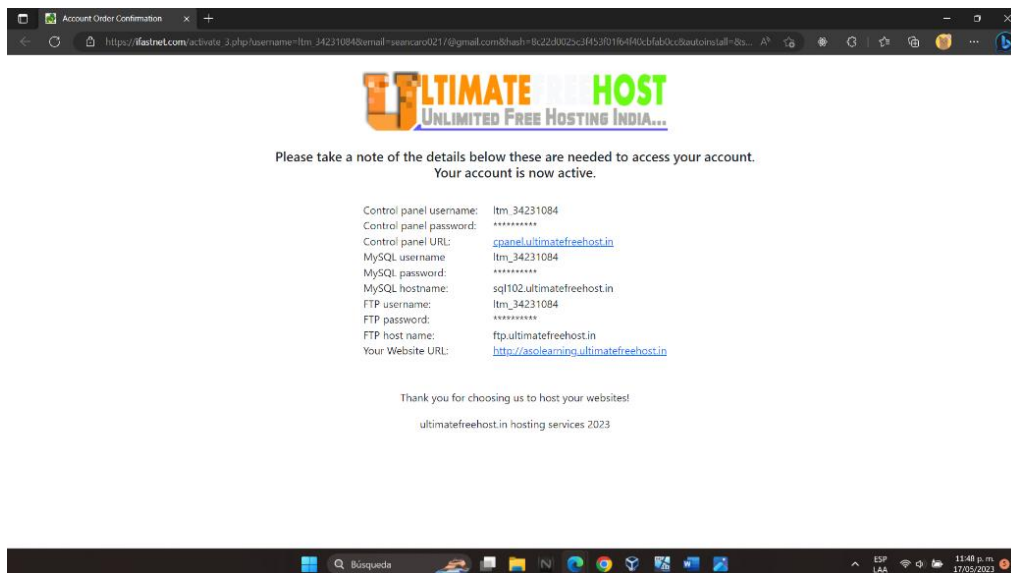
Account Order Confirmation

https://ifastnet.com/activate_3.php?username=ltm_34231084&email=seancaro0217@gmail.com&hash=8c22d0025c3f453f01fb4f40cbfab0cc&autoinstall=&s...

ULTIMATE FREE HOST
UNLIMITED FREE HOSTING INDIA...

Please take a note of the details below these are needed to access your account.
Your account is now active.

| | |
|---|---|
| Control panel username: | ltm_34231084 |
| Control panel password: | ********** |
| Control panel URL: | cpanel.ultimatefreehost.in |
| MySQL username | ltm_34231084 |
| MySQL password: | ********** |
| MySQL hostname: | sql102.ultimatefreehost.in |
| FTP username: | ltm_34231084 |
| FTP password: | ********** |
| FTP host name: | ftp.ultimatefreehost.in |
| Your Website URL: | http://asolearning.ultimatefreehost.in |

Thank you for choosing us to host your websites!

ultimatefreehost.in hosting services 2023

Búsqueda

ESP LAA 11:40 p. m. 17/05/2023